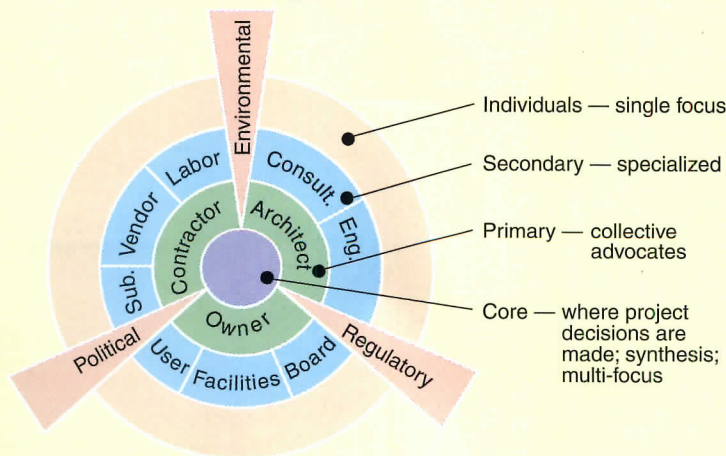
Environmental

Labor

Consult.

Vendor

Contractor

Architect

Eng.

Sub.

Owner

Political

User

Facilities

Board

Regulatory

Individuals — single focus

Secondary — specialized

Primary — collective advocates

Core — where project decisions are made; synthesis; multi-focus